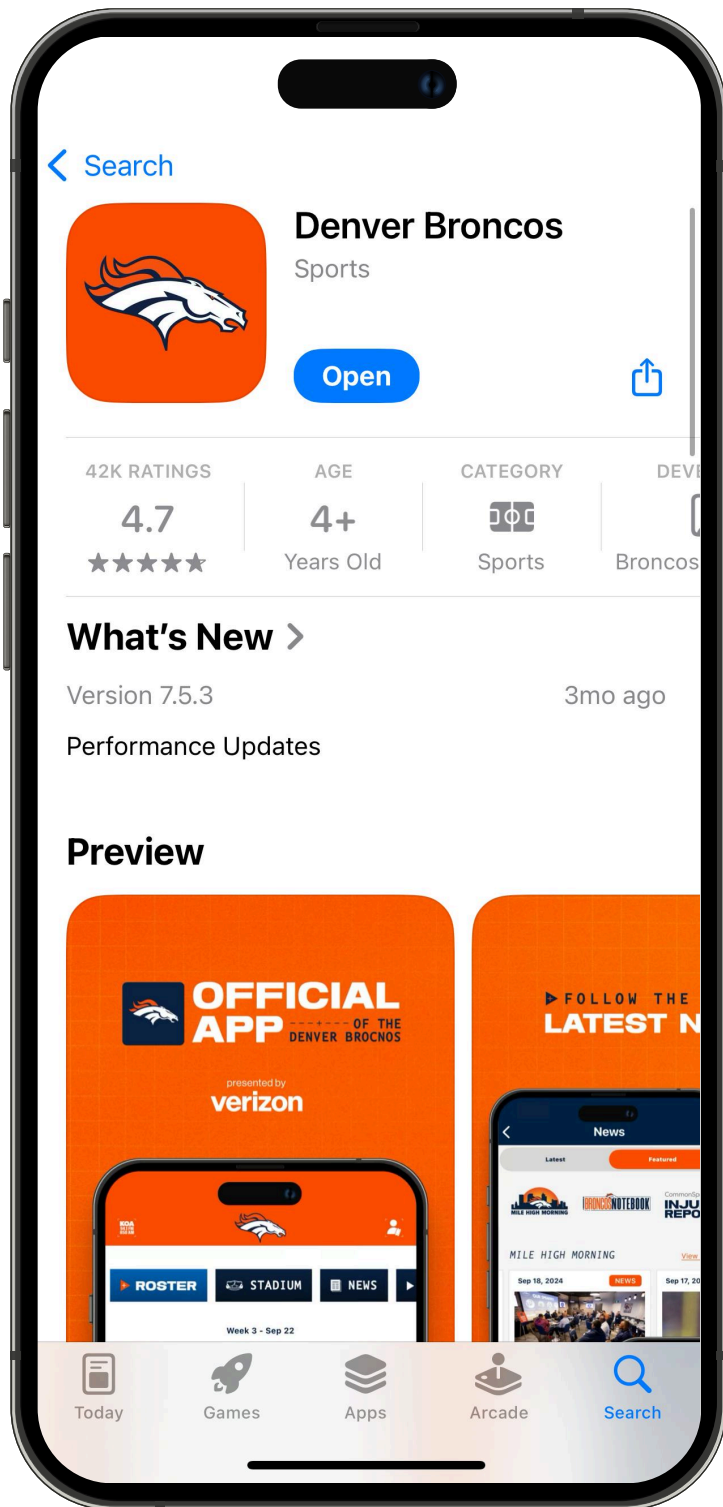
< Search

Denver Broncos
Sports

Open

| 42K RATINGS | AGE | CATEGORY | DEVE |
|---|---|---|---|
| 4.7 | 4+ | | |
| ★★★★★ | Years Old | Sports | Broncos |

What's New >

Version 7.5.3 3mo ago

Performance Updates

Preview

OFFICIAL APP OF THE DENVER BROCNOS

presented by verizon

ROSTER STADIUM NEWS

Week 3 - Sep 22

FOLLOW THE LATEST N

News

Latest Featured

MILE HIGH MORNING BRONCOS NOTEBOOK INJU REPO

MILE HIGH MORNING View

Sep 18, 2024 NEWS Sep 17,

Today Games Apps Arcade Search